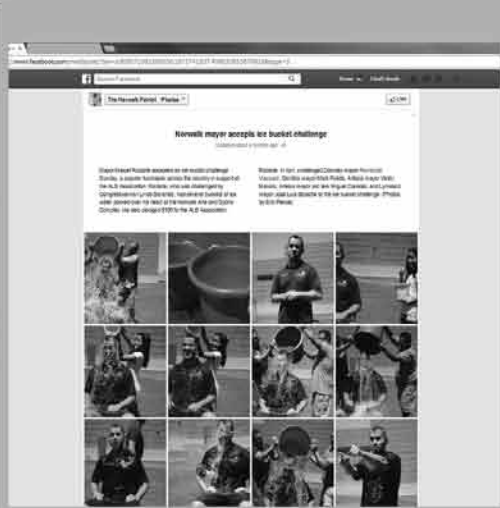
www.facebook.com/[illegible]

Search Facebook

Home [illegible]

The Norwalk Patriot · Photos

Like

Norwalk mayor accepts ice bucket challenge

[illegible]

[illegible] Rosales accepted an ice bucket challenge Sunday, a popular fundraiser across the country in support of the ALS Association. Rosales, who was challenged by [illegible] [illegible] buckets of ice water poured over his head at the Norwalk Arts and Sports Complex. He also pledged $100 to the ALS Association.

Rosales, in turn, challenged Cerritos mayor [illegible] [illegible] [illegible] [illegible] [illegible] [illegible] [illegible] (Photos by Eric Perez)